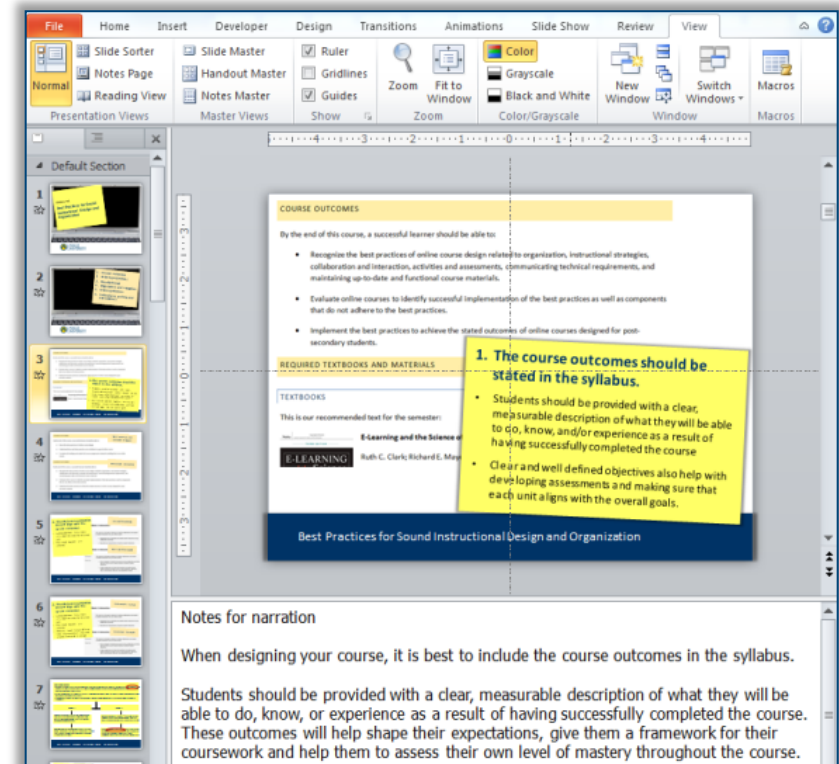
File Home Insert Developer Design Transitions Animations Slide Show Review View

Normal
Slide Sorter
Notes Page
Reading View
Presentation Views

Slide Master
Handout Master
Notes Master
Master Views

Ruler
Gridlines
Guides
Show

Zoom
Fit to Window
Zoom

Color
Grayscale
Black and White
Color/Grayscale

New Window
Switch Windows
Window

Macros
Macros

Default Section

1
2
3
4
5
6
7

COURSE OUTCOMES

By the end of this course, a successful learner should be able to:

• Recognize the best practices of online course design related to organization, instructional strategies, collaboration and interaction, activities and assessments, communicating technical requirements, and maintaining up-to-date and functional course materials.

• Evaluate online courses to identify successful implementation of the best practices as well as components that do not adhere to the best practices.

• Implement the best practices to achieve the stated outcomes of online courses designed for post-secondary students.

REQUIRED TEXTBOOKS AND MATERIALS

TEXTBOOKS

This is our recommended text for the semester:

E-Learning and the Science o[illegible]

E-LEARNING

Ruth C. Clark; Richard E. May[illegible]

1. The course outcomes should be stated in the syllabus.

• Students should be provided with a clear, measurable description of what they will be able to do, know, and/or experience as a result of having successfully completed the course

• Clear and well defined objectives also help with developing assessments and making sure that each unit aligns with the overall goals.

Best Practices for Sound Instructional Design and Organization

Notes for narration

When designing your course, it is best to include the course outcomes in the syllabus.

Students should be provided with a clear, measurable description of what they will be able to do, know, or experience as a result of having successfully completed the course. These outcomes will help shape their expectations, give them a framework for their coursework and help them to assess their own level of mastery throughout the course.